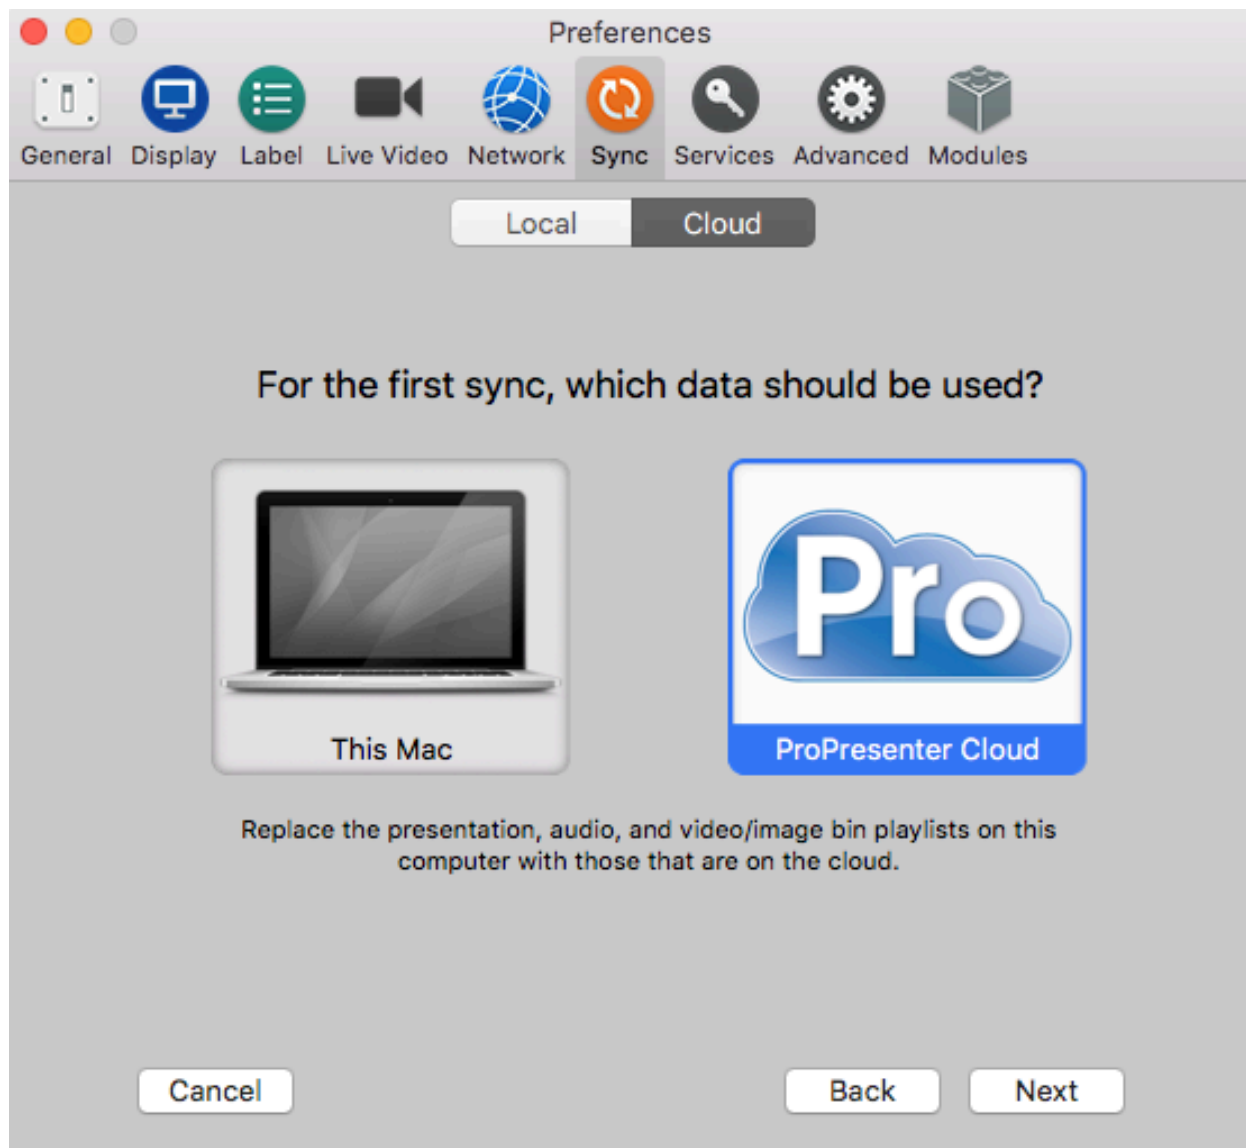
Preferences

General Display Label Live Video Network Sync Services Advanced Modules

Local Cloud

For the first sync, which data should be used?

This Mac

Pro

ProPresenter Cloud

Replace the presentation, audio, and video/image bin playlists on this computer with those that are on the cloud.

Cancel

Back Next